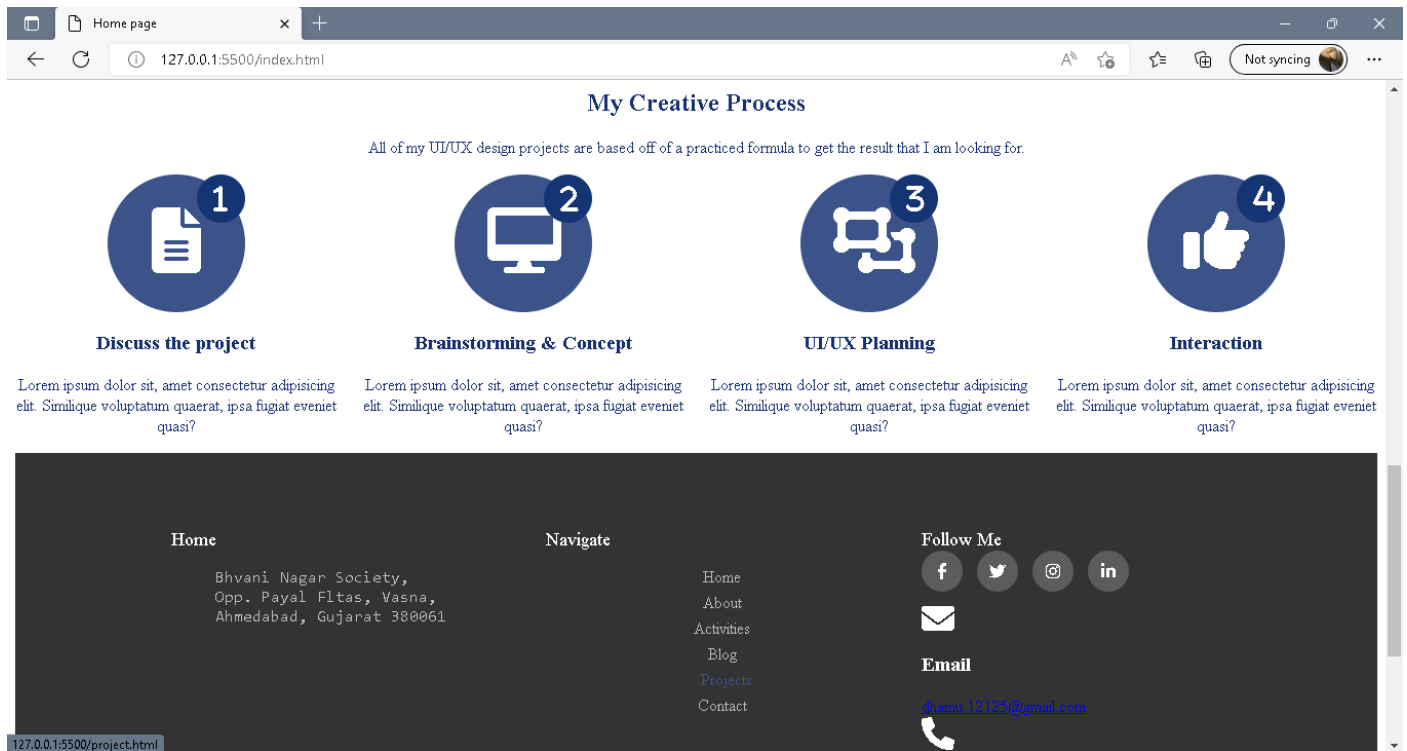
Home page

127.0.0.1:5500/index.html

Not syncing

My Creative Process

All of my UI/UX design projects are based off of a practiced formula to get the result that I am looking for.

1

2

3

4

Discuss the project

Lorem ipsum dolor sit, amet consectetur adipisicing elit. Similique voluptatum quaerat, ipsa fugiat eveniet quasi?

Brainstorming & Concept

Lorem ipsum dolor sit, amet consectetur adipisicing elit. Similique voluptatum quaerat, ipsa fugiat eveniet quasi?

UI/UX Planning

Lorem ipsum dolor sit, amet consectetur adipisicing elit. Similique voluptatum quaerat, ipsa fugiat eveniet quasi?

Interaction

Lorem ipsum dolor sit, amet consectetur adipisicing elit. Similique voluptatum quaerat, ipsa fugiat eveniet quasi?

Home

Bhvani Nagar Society,
Opp. Payal Fltas, Vasna,
Ahmedabad, Gujarat 380061

Navigate

Home
About
Activities
Blog
Projects
Contact

Follow Me

in

Email

dhamu.12125@gmail.com

127.0.0.1:5500/project.html